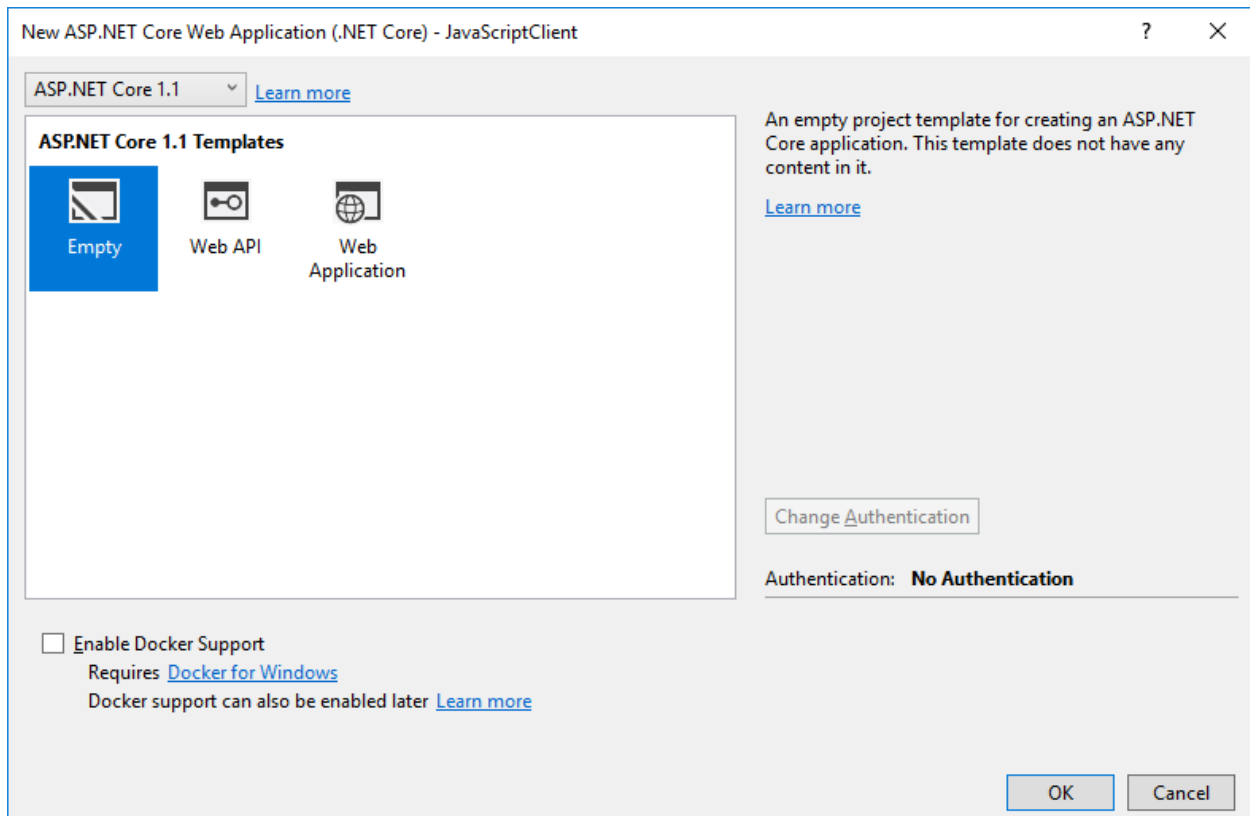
New ASP.NET Core Web Application (.NET Core) - JavaScriptClient

?

ASP.NET Core 1.1

Learn more

ASP.NET Core 1.1 Templates

Empty

Web API

Web Application

An empty project template for creating an ASP.NET Core application. This template does not have any content in it.

Learn more

Change Authentication

Authentication: No Authentication

Enable Docker Support

Requires Docker for Windows

Docker support can also be enabled later Learn more

OK

Cancel